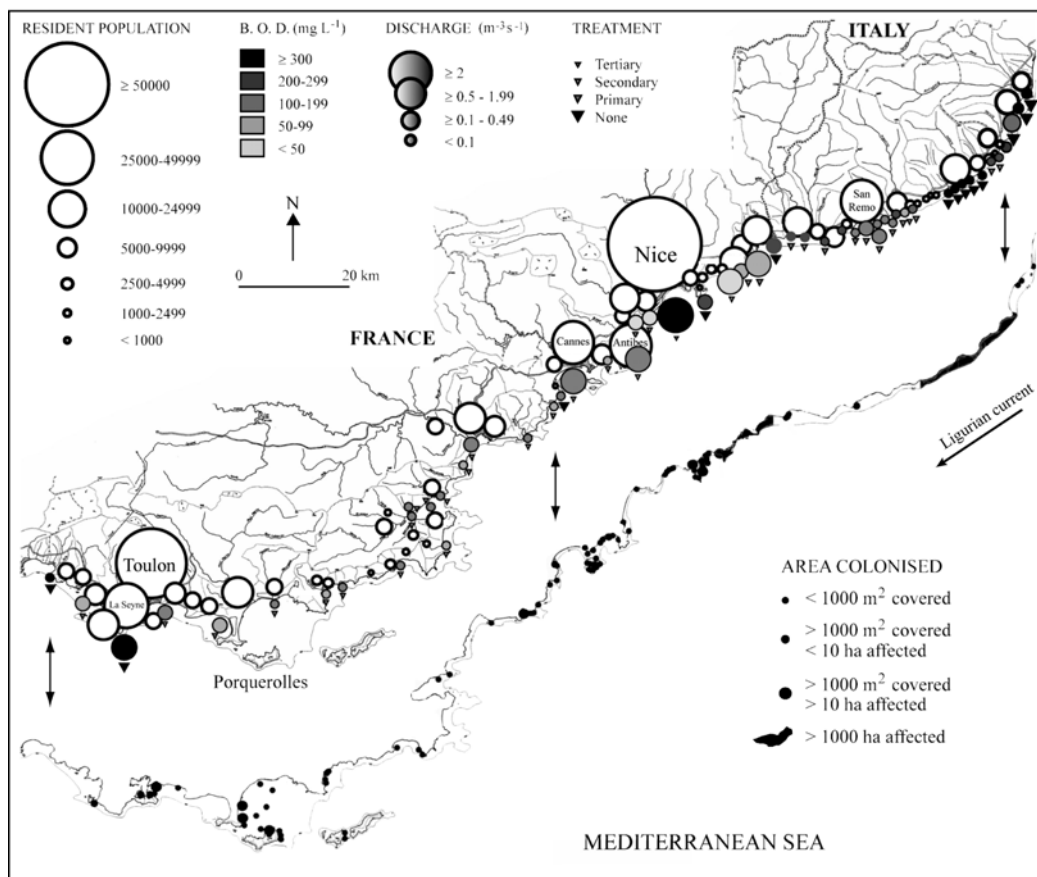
RESIDENT POPULATION

≥ 50000

25000-49999

10000-24999

5000-9999

2500-4999

1000-2499

< 1000

B. O. D. (mg $L^{-1}$)

≥ 300

200-299

100-199

50-99

< 50

DISCHARGE ($m^{-3}s^{-1}$)

≥ 2

≥ 0.5 - 1.99

≥ 0.1 - 0.49

< 0.1

TREATMENT

Tertiary

Secondary

Primary

None

ITALY

N

0

20 km

Nice

San Remo

FRANCE

Cannes

Antibes

Ligurian current

Toulon

La Seyne

Porquerolles

AREA COLONISED

< 1000 $m^2$ covered

> 1000 $m^2$ covered
< 10 ha affected

> 1000 $m^2$ covered
> 10 ha affected

> 1000 ha affected

MEDITERRANEAN SEA